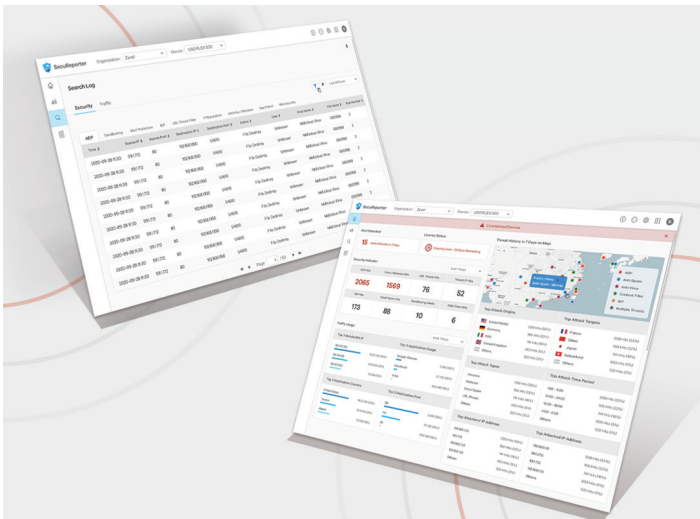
SecuReporter
Organization: Zyxel
Device: USGFLEX200
Search Log
Security
Traffic
ADP
Sandboxing
Time
2020-05-28 11:30
2020-05-28 11:30
2020-05-28 11:30
2020-05-28 11:30
2020-05-28 11:30
2020-05-28 11:30
2020-05-28 11:30
2020-05-28 11:30
2020-05-28 11:30
File Desktop
Unknown
Page 1
SecuReporter
Organization: Zyxel
Device: USGFLEX200
Security Indicator
2065
1569
76
52
173
88
10
6
Top Attack Origins
Top Attack Targets
Top Attack Types
Top Attack Time Period
Top Attacker IP Address
Top Attacked IP Address
France
Japan
China
Switzerland
Others
Others